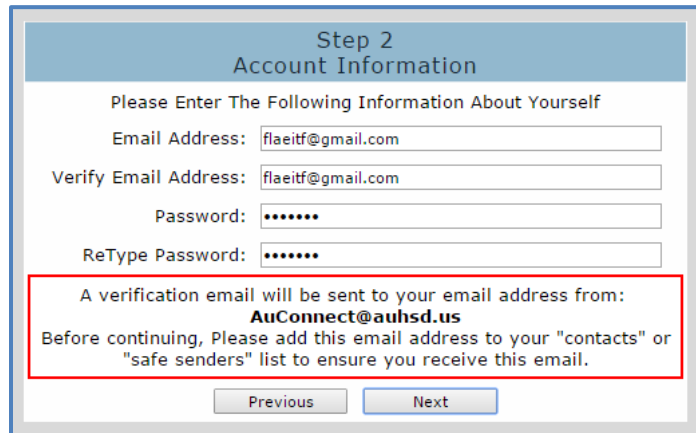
Step 2
Account Information

Please Enter The Following Information About Yourself

Email Address: flaeitf@gmail.com

Verify Email Address: flaeitf@gmail.com

Password: •••••••

ReType Password: •••••••

A verification email will be sent to your email address from:
AuConnect@auhsd.us
Before continuing, Please add this email address to your "contacts" or "safe senders" list to ensure you receive this email.

Previous Next